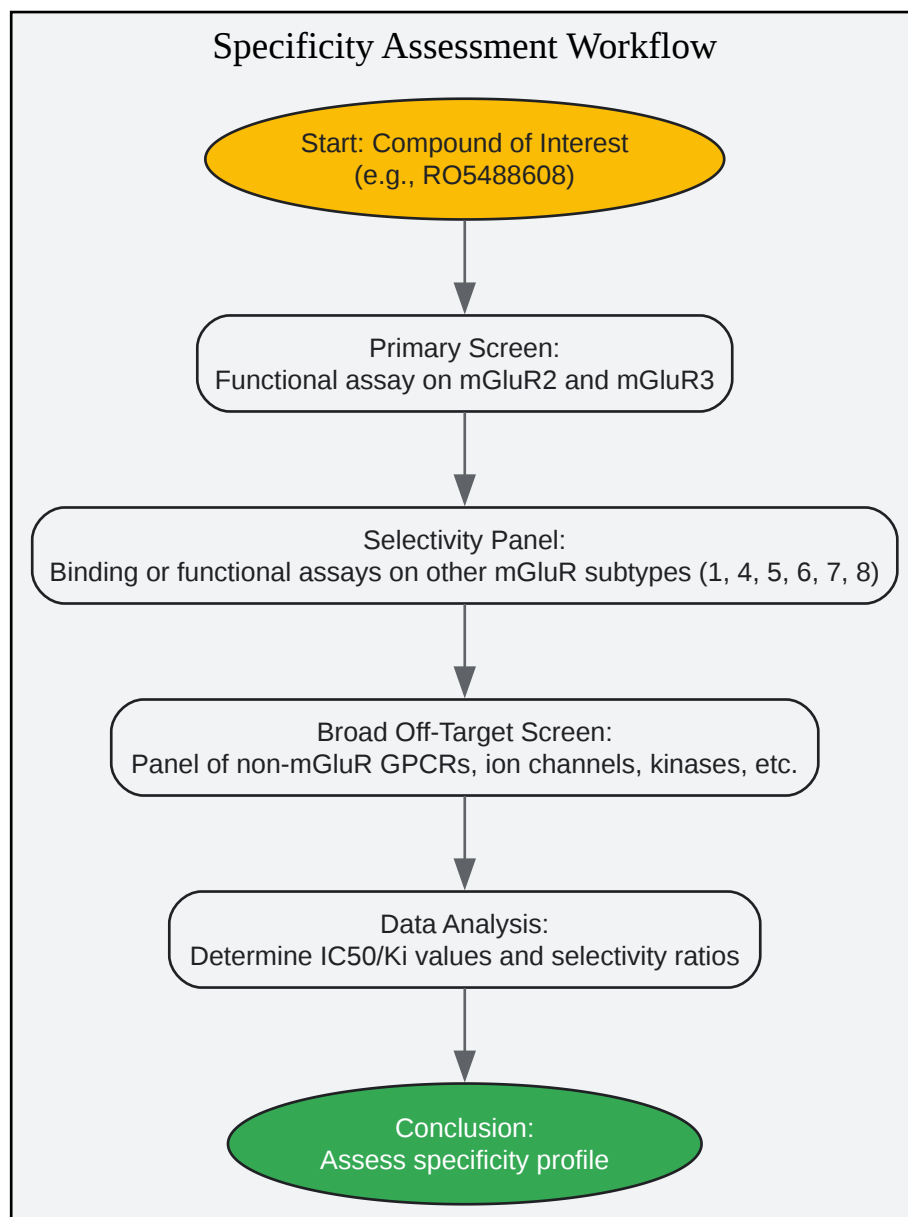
Specificity Assessment Workflow

Start: Compound of Interest
(e.g., RO5488608)

Primary Screen:
Functional assay on mGluR2 and mGluR3

Selectivity Panel:
Binding or functional assays on other mGluR subtypes (1, 4, 5, 6, 7, 8)

Broad Off-Target Screen:
Panel of non-mGluR GPCRs, ion channels, kinases, etc.

Data Analysis:
Determine IC50/Ki values and selectivity ratios

Conclusion:
Assess specificity profile